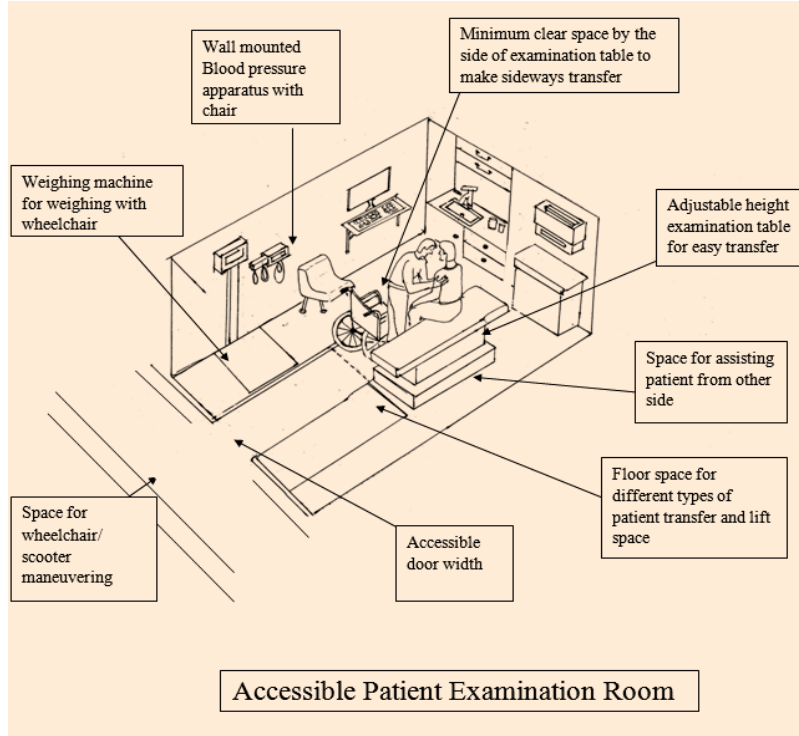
Wall mounted Blood pressure apparatus with chair

Minimum clear space by the side of examination table to make sideways transfer

Weighing machine for weighing with wheelchair

Adjustable height examination table for easy transfer

Space for assisting patient from other side

Floor space for different types of patient transfer and lift space

Space for wheelchair/ scooter maneuvering

Accessible door width

Accessible Patient Examination Room